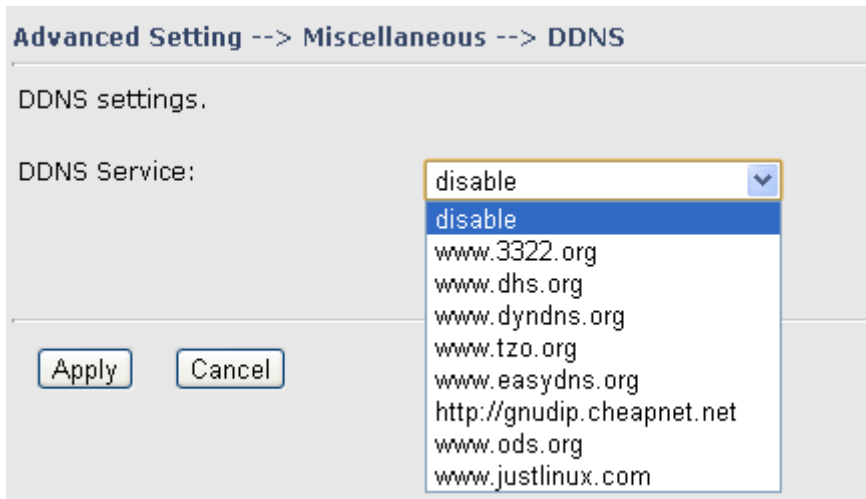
Advanced Setting --> Miscellaneous --> DDNS

DDNS settings.

DDNS Service: disable

disable
www.3322.org
www.dhs.org
www.dyndns.org
www.tzo.org
www.easydns.org
http://gnudip.cheapnet.net
www.ods.org
www.justlinux.com

Apply Cancel